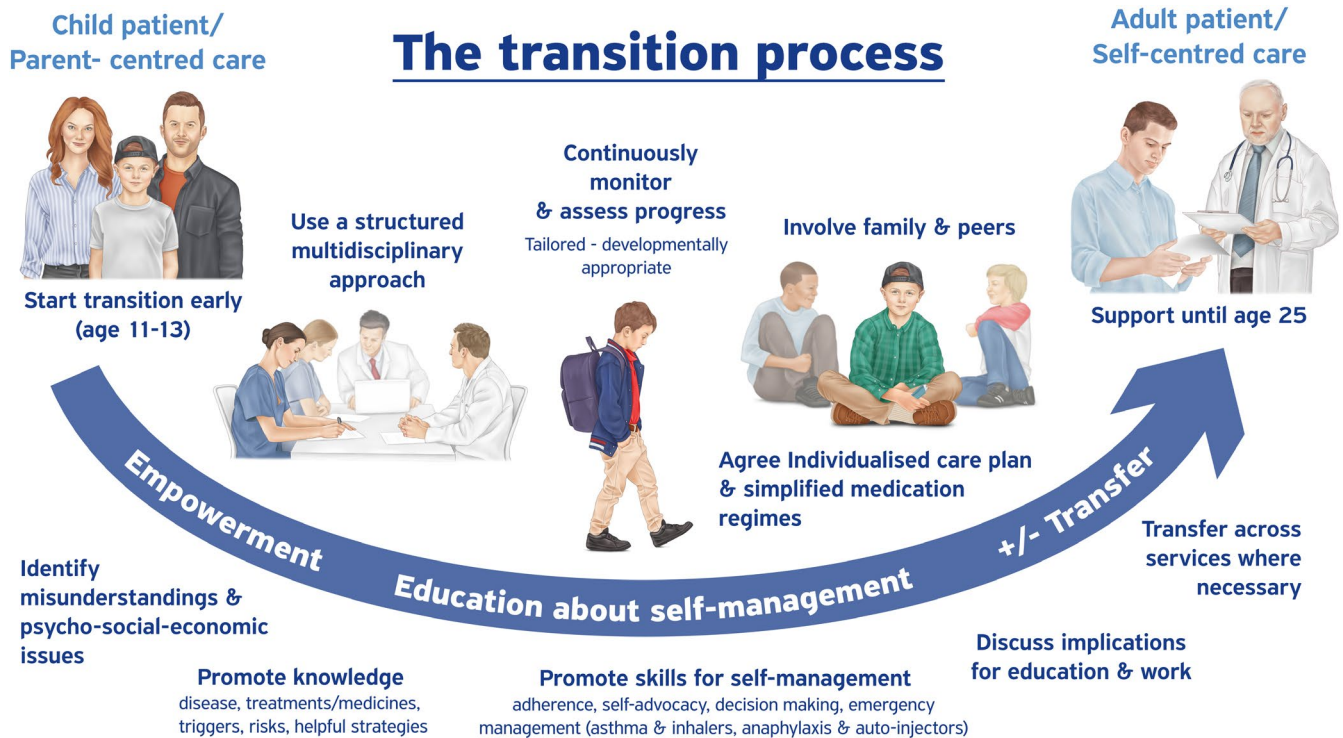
Child patient/
Parent- centred care

The transition process

Adult patient/
Self-centred care

Start transition early (age 11-13)

Use a structured multidisciplinary approach

Continuously monitor & assess progress

Tailored - developmentally appropriate

Involve family & peers

Support until age 25

Agree Individualised care plan & simplified medication regimes

Empowerment

Education about self-management

+/- Transfer

Transfer across services where necessary

Identify misunderstandings & psycho-social-economic issues

Promote knowledge
disease, treatments/medicines, triggers, risks, helpful strategies

Promote skills for self-management
adherence, self-advocacy, decision making, emergency management (asthma & inhalers, anaphylaxis & auto-injectors)

Discuss implications for education & work